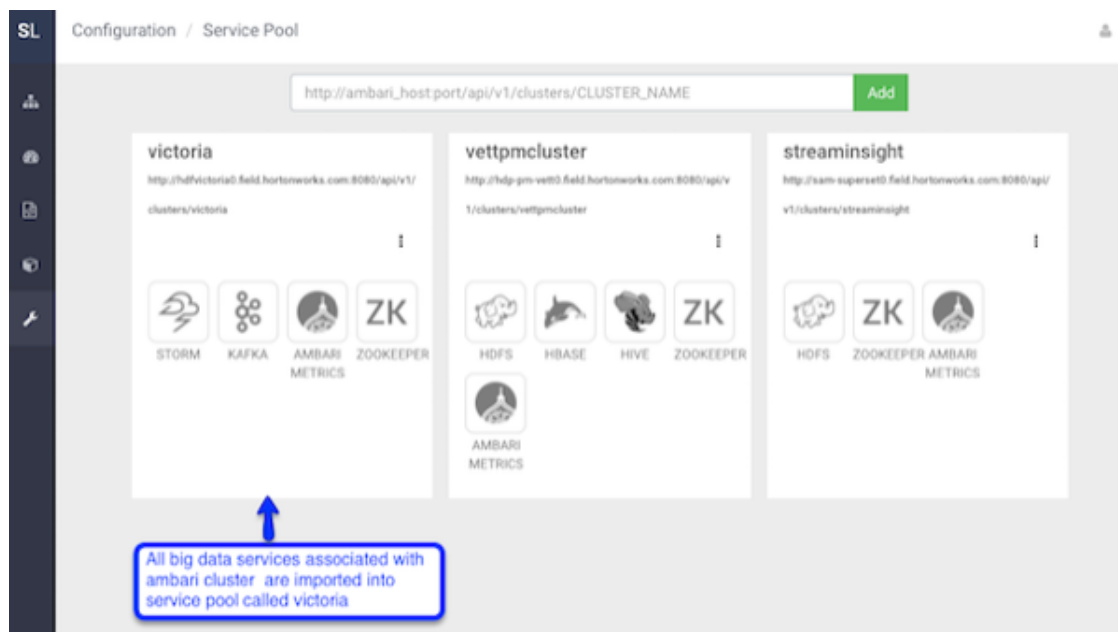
SL

Configuration / Service Pool

http://ambari_host:port/api/v1/clusters/CLUSTER_NAME

Add

victoria

http://hdfvictoria0.field.hortonworks.com:8080/api/v1/clusters/victoria

ZK

STORM

KAFKA

AMBARI METRICS

ZOOKEEPER

vettpmcluster

http://hdp-pm-vett0.field.hortonworks.com:8080/api/v1/clusters/vettpmcluster

ZK

HDFS

HBASE

HIVE

ZOOKEEPER

AMBARI METRICS

streaminsight

http://sam-superset0.field.hortonworks.com:8080/api/v1/clusters/streaminsight

ZK

HDFS

ZOOKEEPER

AMBARI METRICS

All big data services associated with ambari cluster are imported into service pool called victoria